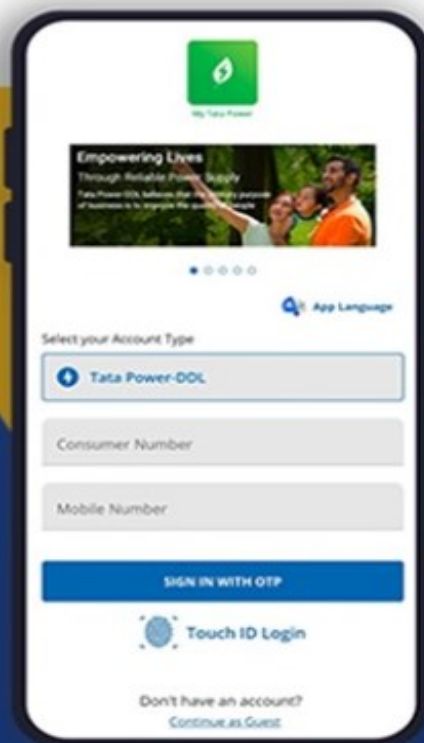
My Tata Power

Empowering Lives
Through Reliable Power Supply
Tata Power-DDL believes that the ultimate purpose of business is to improve the quality of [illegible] people

App Language

Select your Account Type

Tata Power-DDL

Consumer Number

Mobile Number

SIGN IN WITH OTP

Touch ID Login

Don't have an account?
Continue as Guest